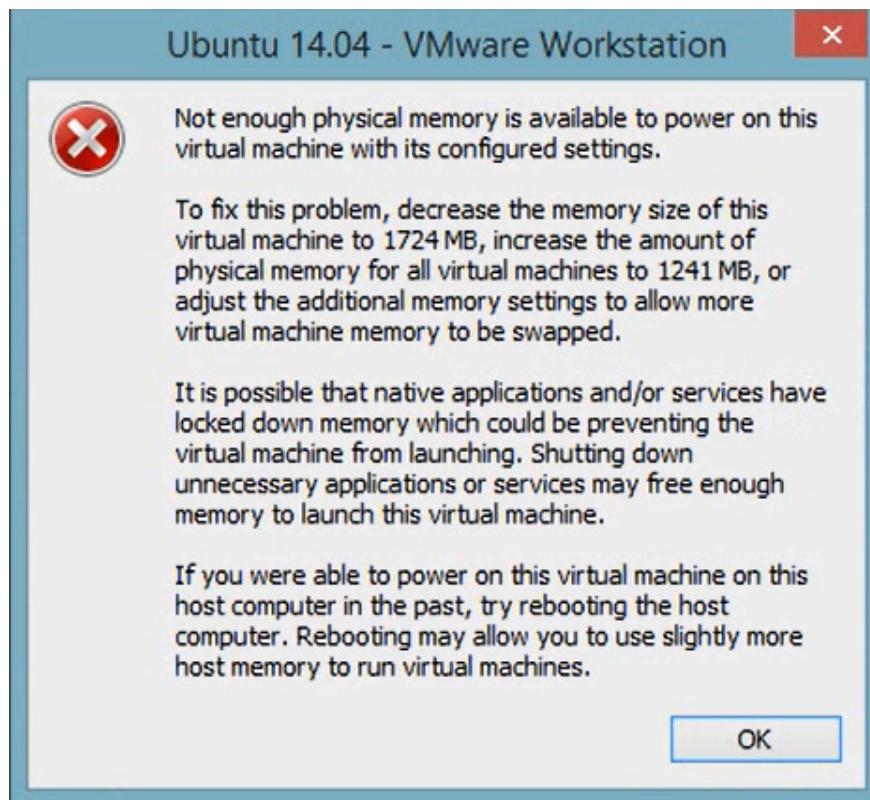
Ubuntu 14.04 - VMware Workstation

Not enough physical memory is available to power on this virtual machine with its configured settings.

To fix this problem, decrease the memory size of this virtual machine to 1724 MB, increase the amount of physical memory for all virtual machines to 1241 MB, or adjust the additional memory settings to allow more virtual machine memory to be swapped.

It is possible that native applications and/or services have locked down memory which could be preventing the virtual machine from launching. Shutting down unnecessary applications or services may free enough memory to launch this virtual machine.

If you were able to power on this virtual machine on this host computer in the past, try rebooting the host computer. Rebooting may allow you to use slightly more host memory to run virtual machines.

OK